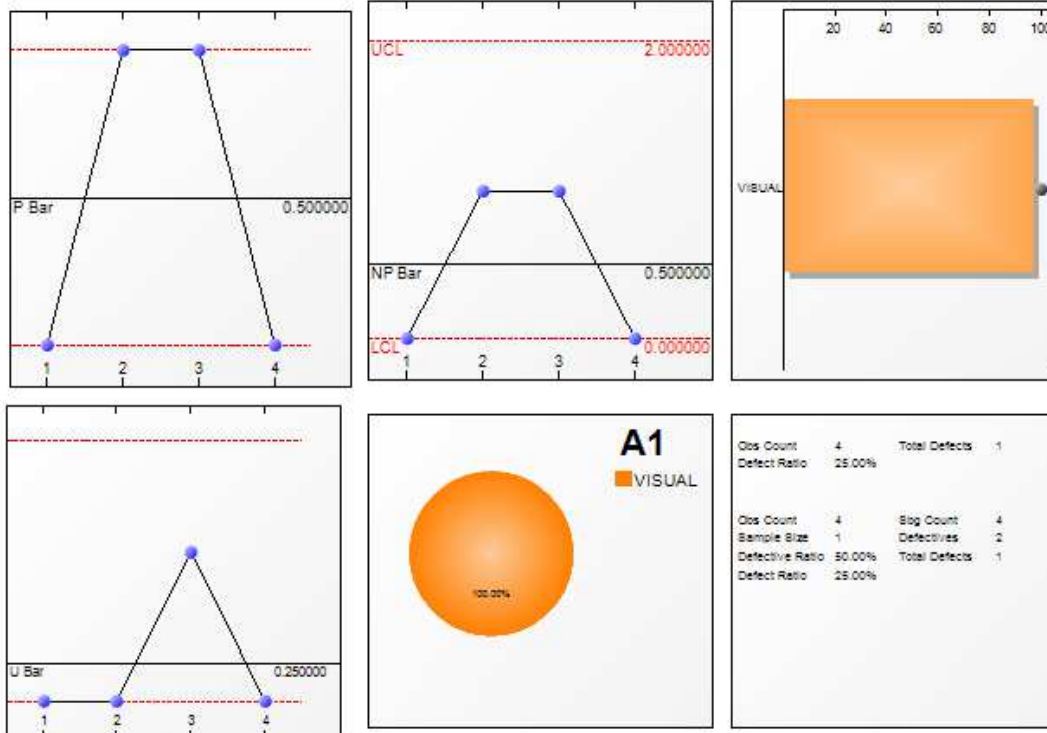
P Bar
0.500000
1
2
3
4

UCL
2.000000
NP Bar
0.500000
LCL
0.000000
1
2
3
4

20
40
60
80
100
VISUAL

U Bar
0.250000
1
2
3
4

A1
VISUAL
100.00%

| Obs Count | 4 | Total Defects | 1 |
|---|---|---|---|
| Defect Ratio | 25.00% | | |

| Obs Count | 4 | Sbg Count | 4 |
|---|---|---|---|
| Sample Size | 1 | Defectives | 2 |
| Defective Ratio | 50.00% | Total Defects | 1 |
| Defect Ratio | 25.00% | | |